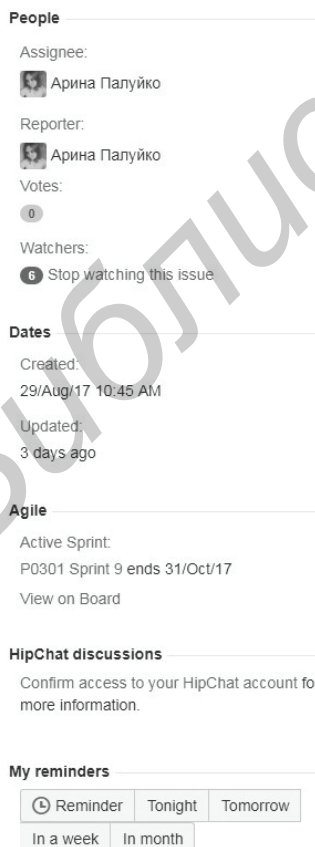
People

Assignee:

Арина Палуйко

Reporter:

Арина Палуйко

Votes:

0

Watchers:

6 Stop watching this issue

Dates

Created:

29/Aug/17 10:45 AM

Updated:

3 days ago

Agile

Active Sprint:

P0301 Sprint 9 ends 31/Oct/17

View on Board

HipChat discussions

Confirm access to your HipChat account fo more information.

My reminders

Reminder | Tonight | Tomorrow

In a week | In month